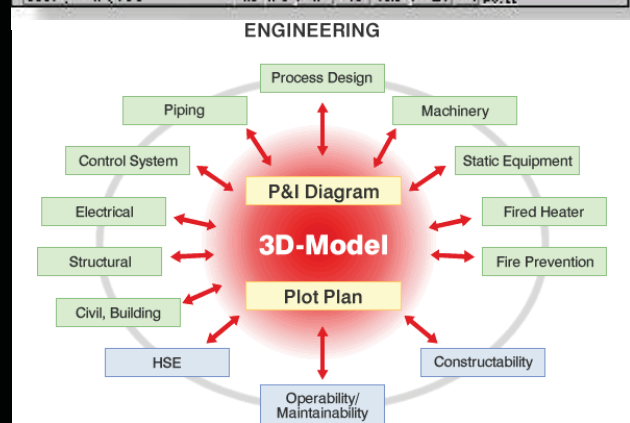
ENGINEERING

Process Design

Piping

Machinery

Control System

Static Equipment

P&I Diagram

Electrical

Fired Heater

3D-Model

Structural

Fire Prevention

Plot Plan

Civil, Building

HSE

Constructability

Operability/ Maintainability